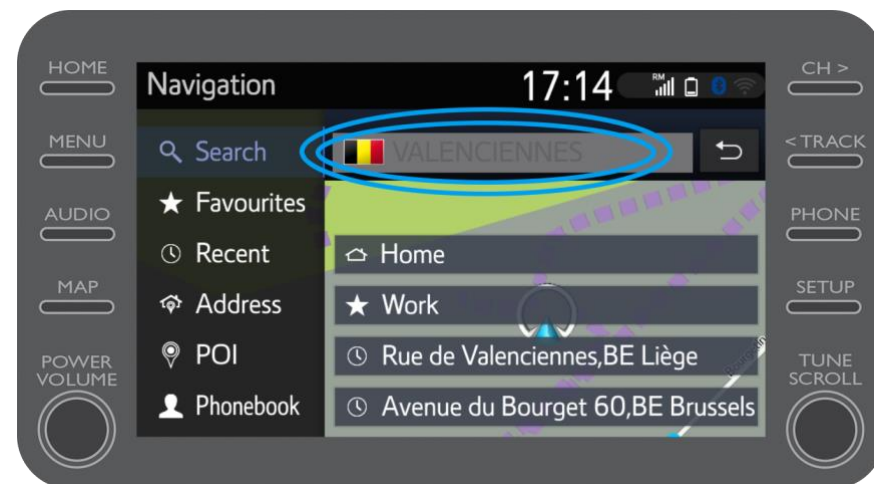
HOME
MENU
AUDIO
MAP
POWER VOLUME

Navigation
17:14
RM

Search
Favourites
Recent
Address
POI
Phonebook

VALENCIENNES

Home
Work
Rue de Valenciennes,BE Liège
Avenue du Bourget 60,BE Brussels

CH >
< TRACK
PHONE
SETUP
TUNE SCROLL